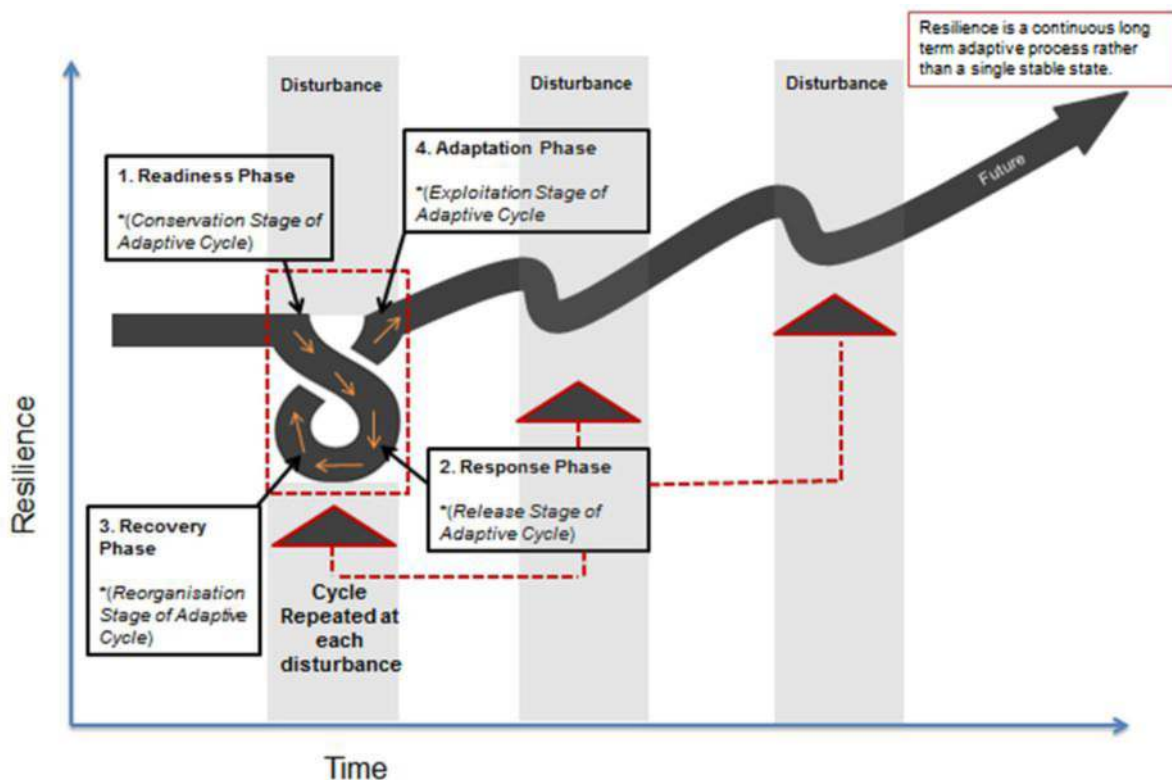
Resilience is a continuous long term adaptive process rather than a single stable state.

Disturbance

Disturbance

Disturbance

1. Readiness Phase

*(Conservation Stage of Adaptive Cycle)

4. Adaptation Phase

*(Exploitation Stage of Adaptive Cycle

Future

2. Response Phase

*(Release Stage of Adaptive Cycle)

3. Recovery Phase

*(Reorganisation Stage of Adaptive Cycle)

Cycle Repeated at each disturbance

Resilience

Time